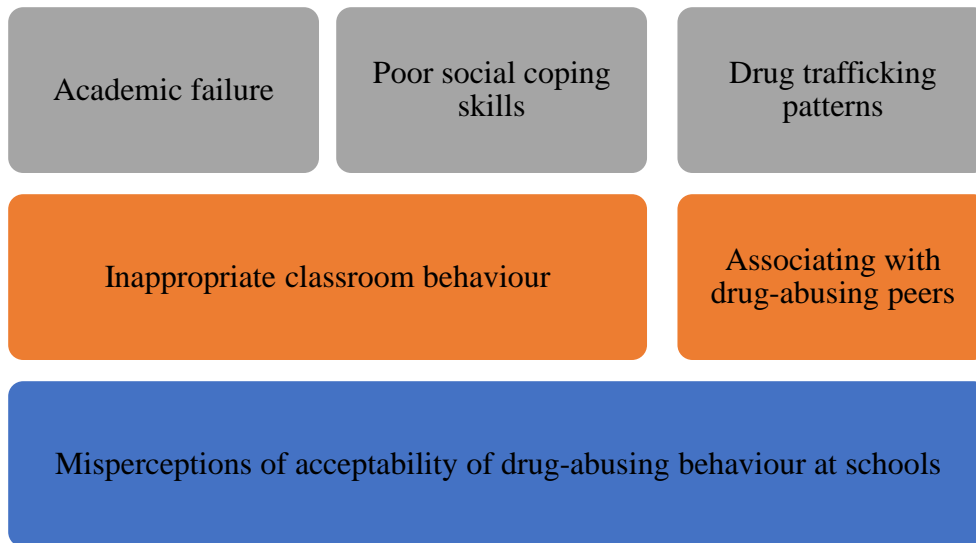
Academic failure

Poor social coping skills

Drug trafficking patterns

Inappropriate classroom behaviour

Associating with drug-abusing peers

Misperceptions of acceptability of drug-abusing behaviour at schools